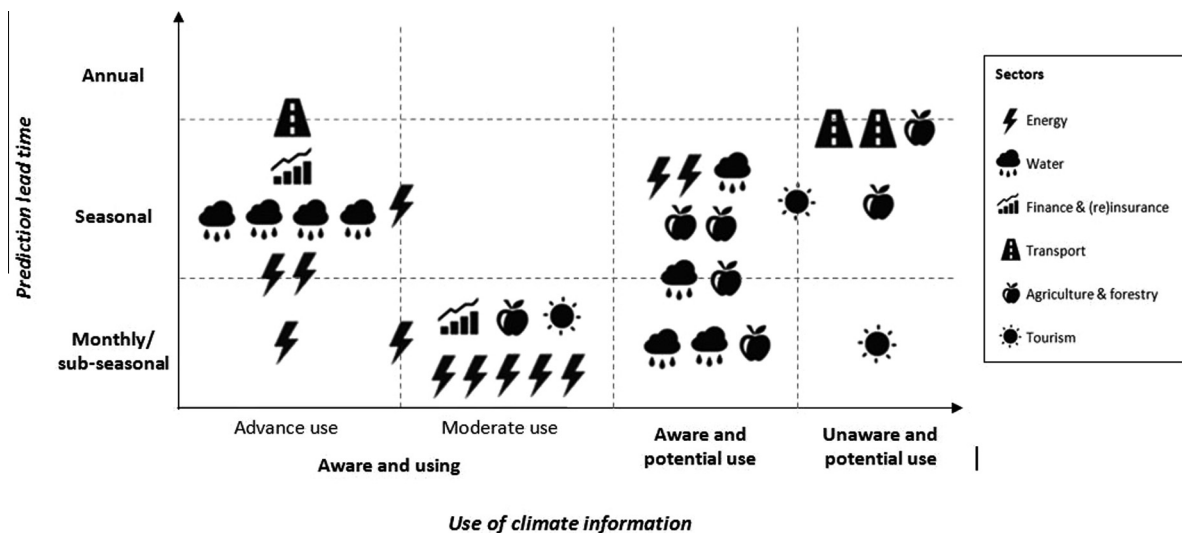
Prediction lead time

Annual

Seasonal

Monthly/ sub-seasonal

Advance use

Moderate use

Aware and using

Aware and potential use

Unaware and potential use

Use of climate information

Sectors

Energy

Water

Finance & (re)insurance

Transport

Agriculture & forestry

Tourism